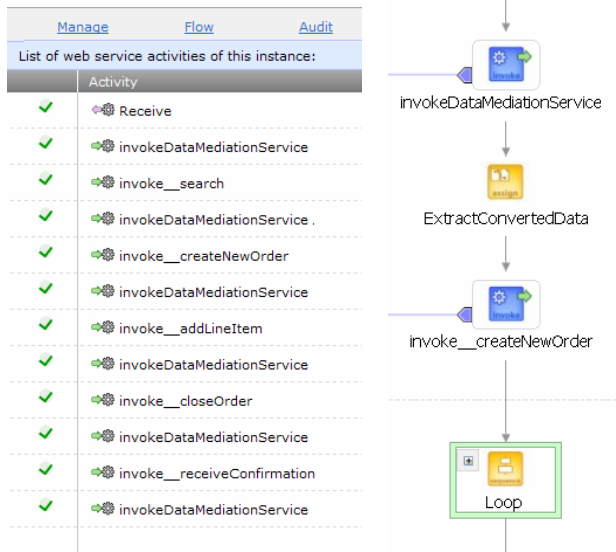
Manage Flow Audit

List of web service activities of this instance:

| | Activity |
|---|---|
| ✓ | Receive |
| ✓ | invokeDataMediationService |
| ✓ | invoke__search |
| ✓ | invokeDataMediationService . |
| ✓ | invoke__createNewOrder |
| ✓ | invokeDataMediationService |
| ✓ | invoke__addLineItem |
| ✓ | invokeDataMediationService |
| ✓ | invoke__closeOrder |
| ✓ | invokeDataMediationService |
| ✓ | invoke__receiveConfirmation |
| ✓ | invokeDataMediationService |

invoke
invokeDataMediationService
assign
ExtractConvertedData
invoke
invoke__createNewOrder
Loop